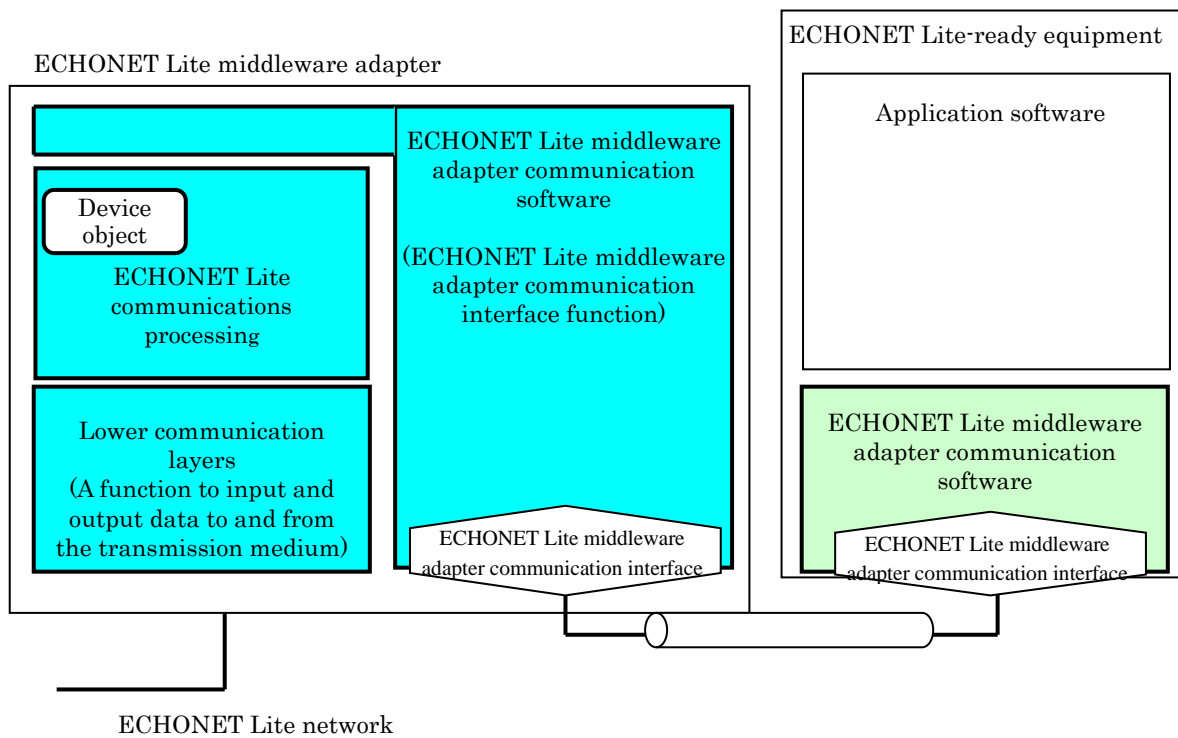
ECHONET Lite-ready equipment

ECHONET Lite middleware adapter

ECHONET Lite middleware adapter communication software

(ECHONET Lite middleware adapter communication interface function)

Device object

ECHONET Lite communications processing

Lower communication layers (A function to input and output data to and from the transmission medium)

ECHONET Lite middleware adapter communication interface

Application software

ECHONET Lite middleware adapter communication software

ECHONET Lite middleware adapter communication interface

ECHONET Lite network